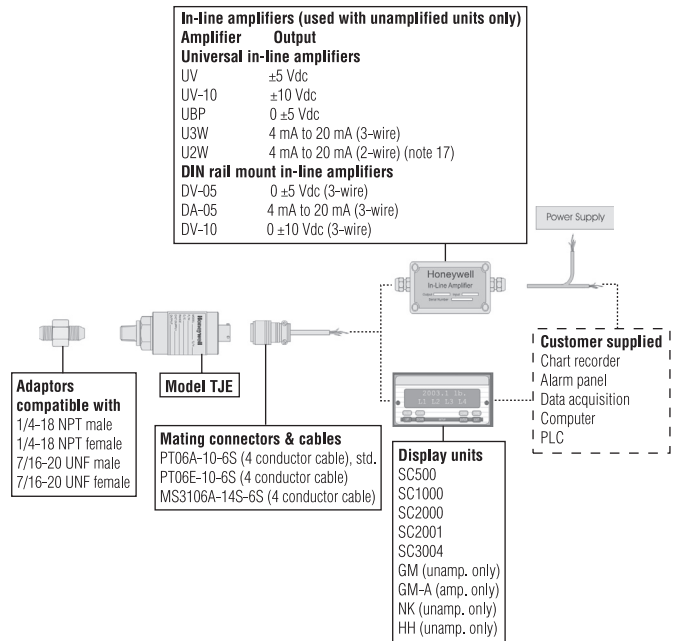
In-line amplifiers (used with unamplified units only)
Amplifier Output
Universal in-line amplifiers

| | |
|---|---|
| UV | ±5 Vdc |
| UV-10 | ±10 Vdc |
| UBP | 0 ±5 Vdc |
| U3W | 4 mA to 20 mA (3-wire) |
| U2W | 4 mA to 20 mA (2-wire) (note 17) |

DIN rail mount in-line amplifiers

| | |
|---|---|
| DV-05 | 0 ±5 Vdc (3-wire) |
| DA-05 | 4 mA to 20 mA (3-wire) |
| DV-10 | 0 ±10 Vdc (3-wire) |

Power Supply

Honeywell
In-Line Amplifier

Honeywell

Adaptors compatible with
1/4-18 NPT male
1/4-18 NPT female
7/16-20 UNF male
7/16-20 UNF female

Model TJE

Mating connectors & cables
PT06A-10-6S (4 conductor cable), std.
PT06E-10-6S (4 conductor cable)
MS3106A-14S-6S (4 conductor cable)

2003.2 lb.
L1 L2 L3 L4

Display units
SC500
SC1000
SC2000
SC2001
SC3004
GM (unamp. only)
GM-A (amp. only)
NK (unamp. only)
HH (unamp. only)

Customer supplied
Chart recorder
Alarm panel
Data acquisition
Computer
PLC